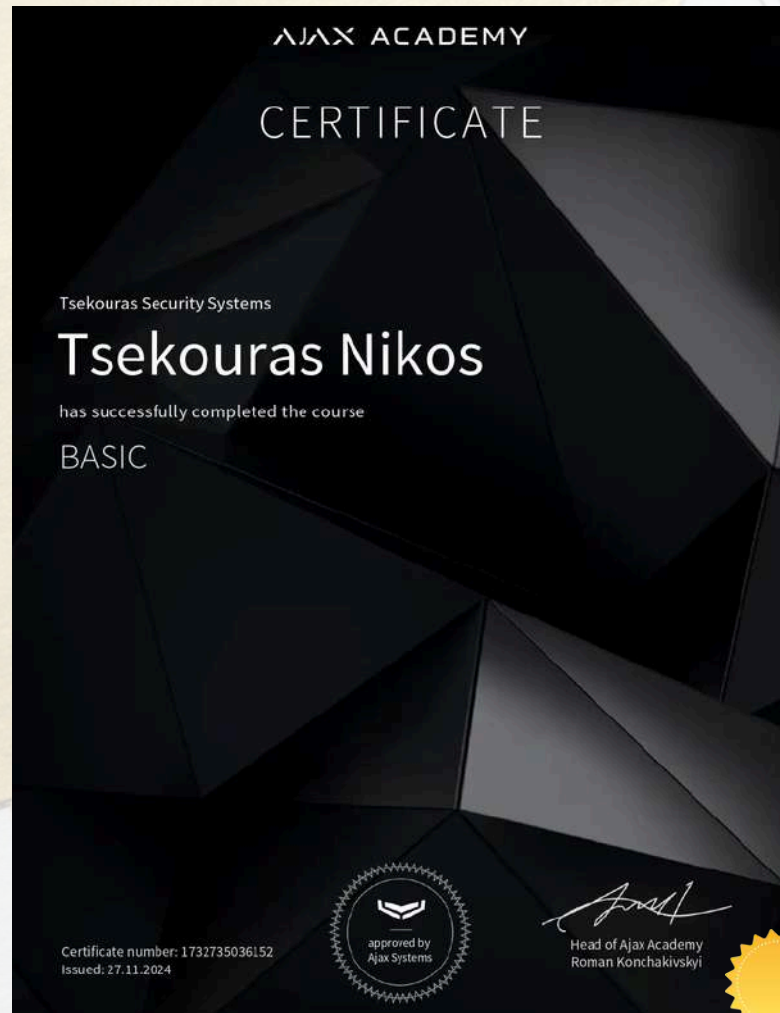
AJAX ACADEMY

CERTIFICATE

Tsekouras Security Systems

Tsekouras Nikos

has successfully completed the course

BASIC

Certificate number: 1732735036152
Issued: 27.11.2024

approved by
Ajax Systems

Head of Ajax Academy
Roman Konchakivskyi